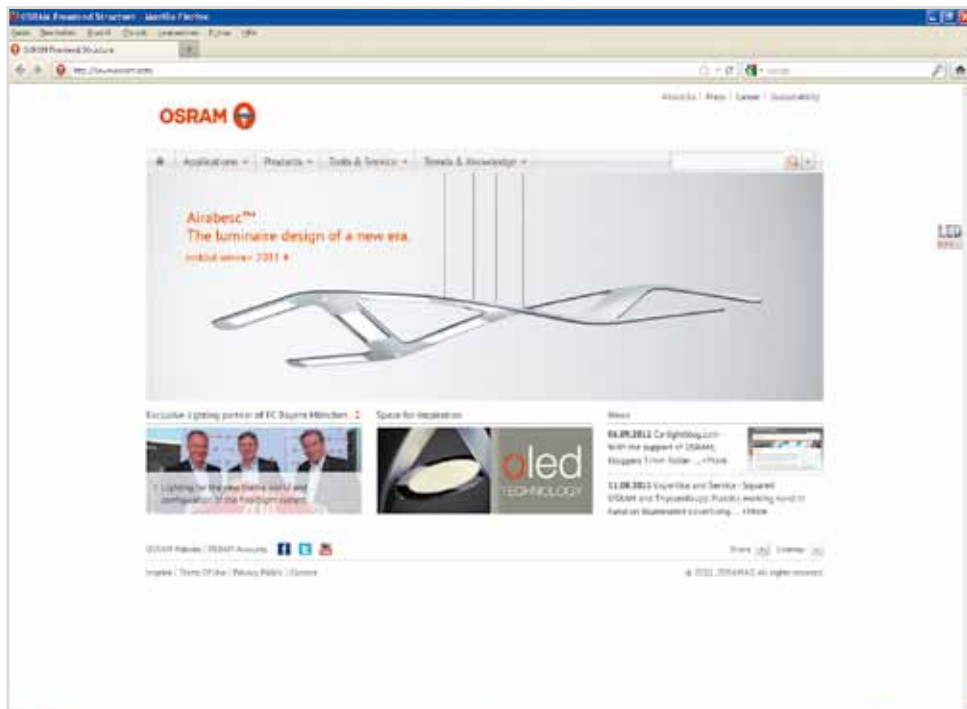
OSRAM Frontend Structure - Mozilla Firefox

Datei Bearbeiten Ansicht Chronik Lesezeichen Extras Hilfe

OSRAM Frontend Structure

http://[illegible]

Google

About Us | Press | Career | Sustainability

OSRAM

Applications Products Tools & Services Trends & Knowledge

Airabesc™
The luminaire design of a new era.
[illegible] 2011

LED

Exclusive Lighting partner of FC Bayern München

Space for inspiration

oled
TECHNOLOGY

News

Lighting for the new theme world and configuration of the FreeStream system

06.09.2012 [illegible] With the support of OSRAM, bloggers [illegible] ... » More

11.08.2012 Expertise and Service - Squared OSRAM and ThyssenKrupp Presents working hand in hand on illuminated advertising ... » More

OSRAM Websites | OSRAM Accounts

Share Sitemap

Imprint | Terms Of Use | Privacy Policy | Glossary

© 2012, OSRAM AG. All rights reserved.